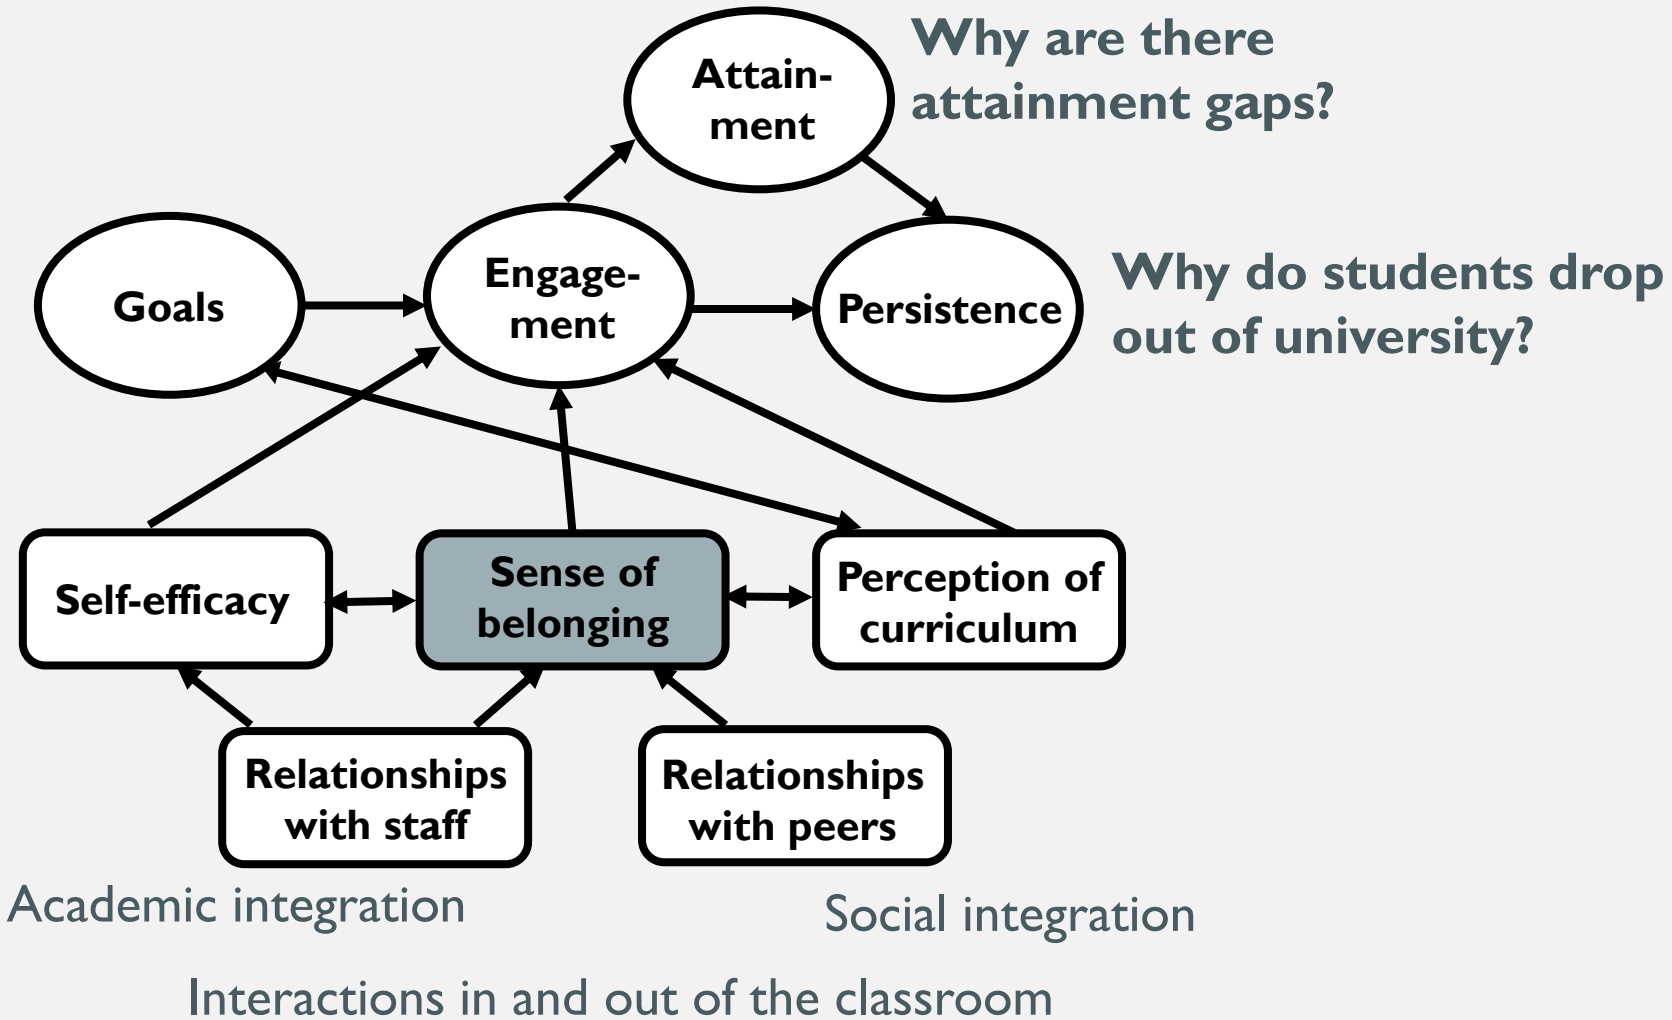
Attainment

Why are there attainment gaps?

Goals

Engagement

Persistence

Why do students drop out of university?

Self-efficacy

Sense of belonging

Perception of curriculum

Relationships with staff

Relationships with peers

Academic integration

Social integration

Interactions in and out of the classroom